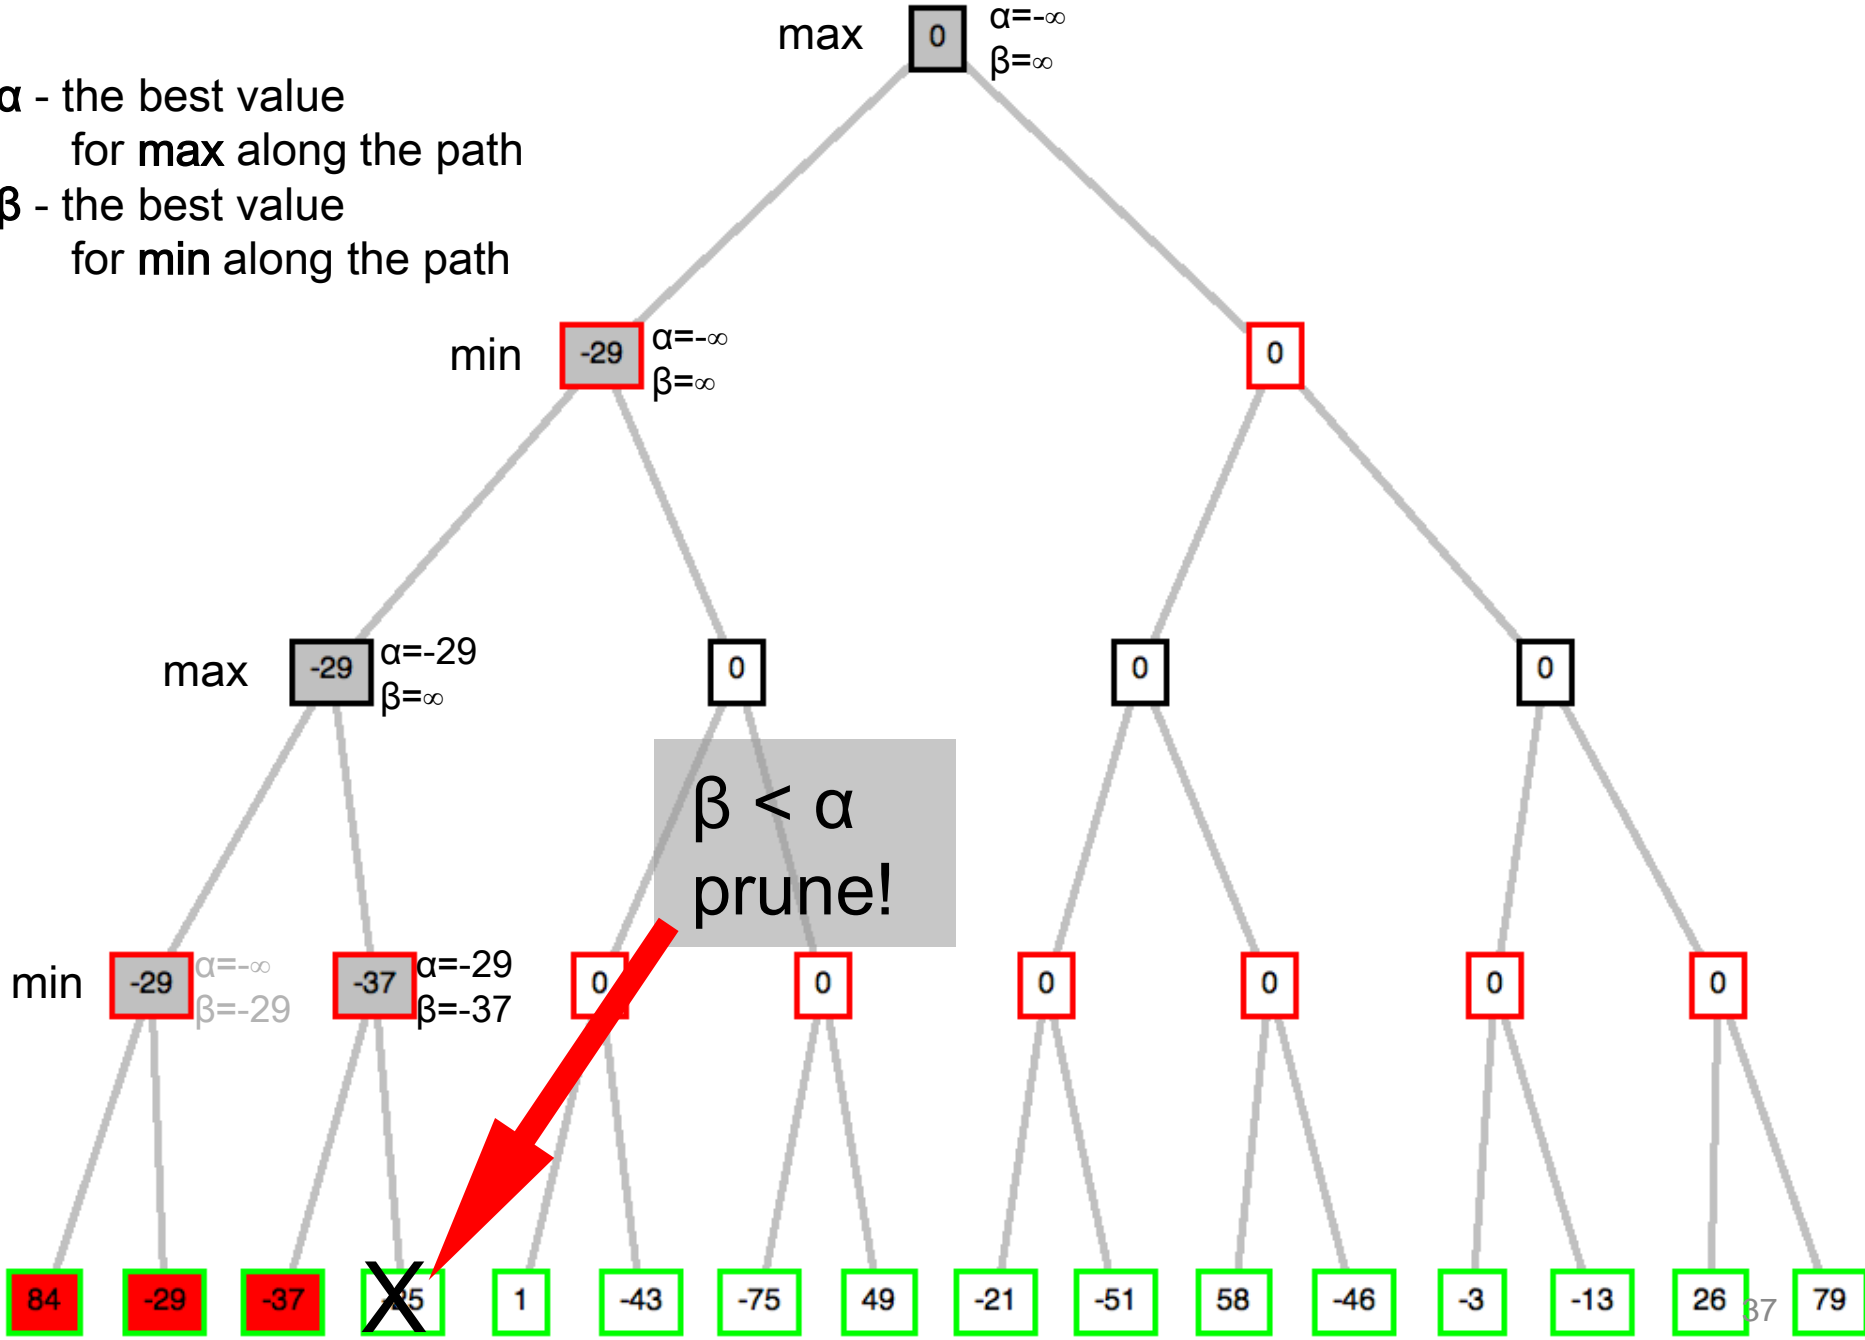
max
0
α=-∞
β=∞

α - the best value for **max** along the path
β - the best value for **min** along the path

min
-29
α=-∞
β=∞

0

max
-29
α=-29
β=∞

0

0

0

β < α
prune!

min
-29
α=-∞
β=-29

-37
α=-29
β=-37

0
0
0
0
0
0

84
-29
-37
X
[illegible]5
1
-43
-75
49
-21
-51
58
-46
-3
-13
26
37
79